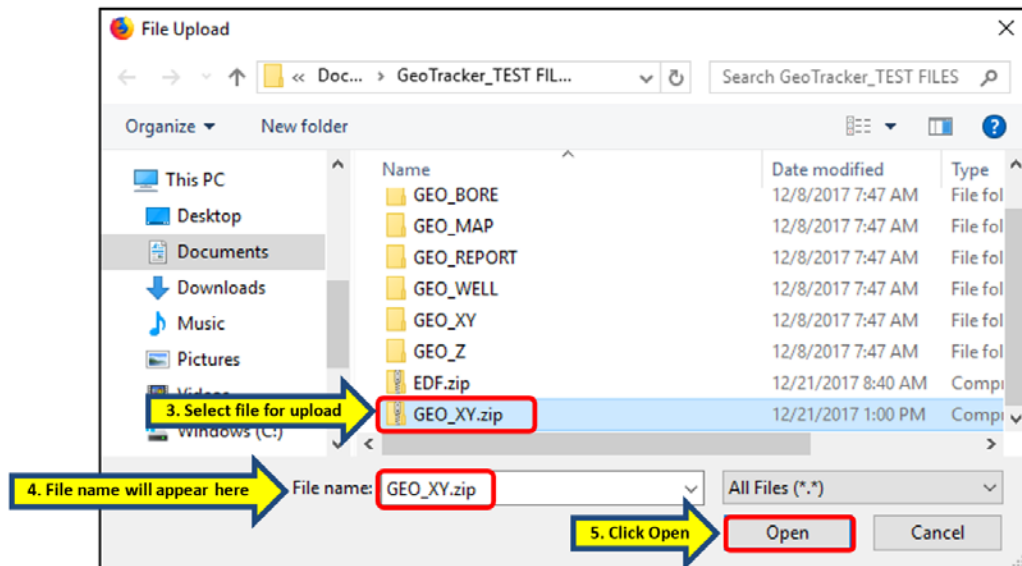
File Upload

« Doc... > GeoTracker_TEST FIL...

Search GeoTracker_TEST FILES

Organize ▾ New folder

This PC
Desktop
Documents
Downloads
Music
Pictures
Videos
Windows (C:)

| Name | Date modified | Type |
|---|---|---|
| GEO_BORE | 12/8/2017 7:47 AM | File fol |
| GEO_MAP | 12/8/2017 7:47 AM | File fol |
| GEO_REPORT | 12/8/2017 7:47 AM | File fol |
| GEO_WELL | 12/8/2017 7:47 AM | File fol |
| GEO_XY | 12/8/2017 7:47 AM | File fol |
| GEO_Z | 12/8/2017 7:47 AM | File fol |
| EDF.zip | 12/21/2017 8:40 AM | Compr |
| GEO_XY.zip | 12/21/2017 1:00 PM | Compr |

3. Select file for upload

4. File name will appear here

File name: GEO_XY.zip

All Files (*.*)

5. Click Open

Open

Cancel